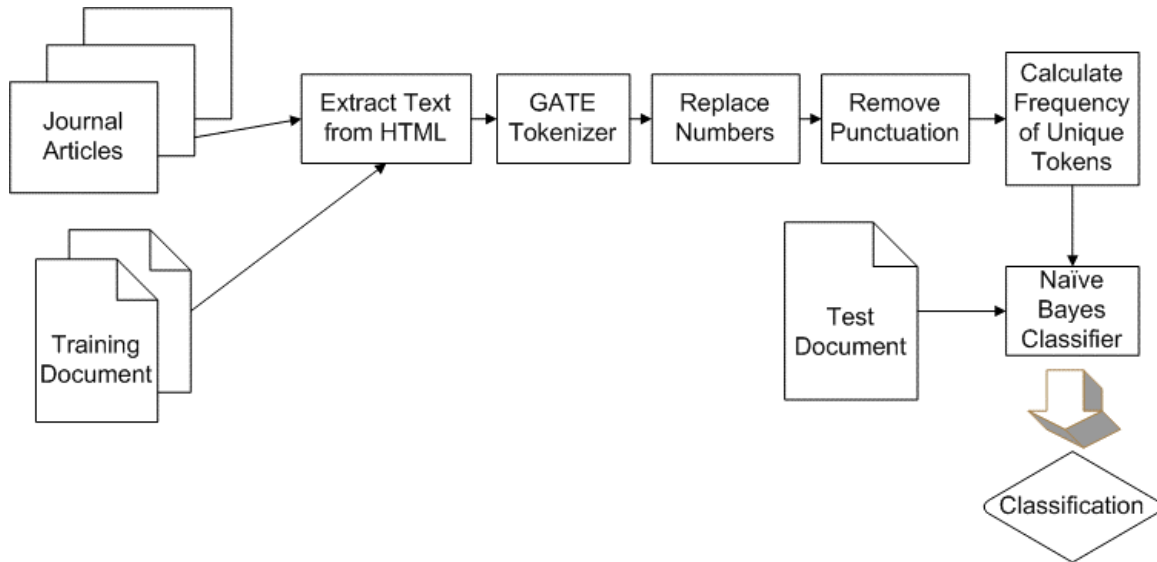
Journal Articles

Training Document

Extract Text from HTML

GATE Tokenizer

Replace Numbers

Remove Punctuation

Calculate Frequency of Unique Tokens

Test Document

Naïve Bayes Classifier

Classification